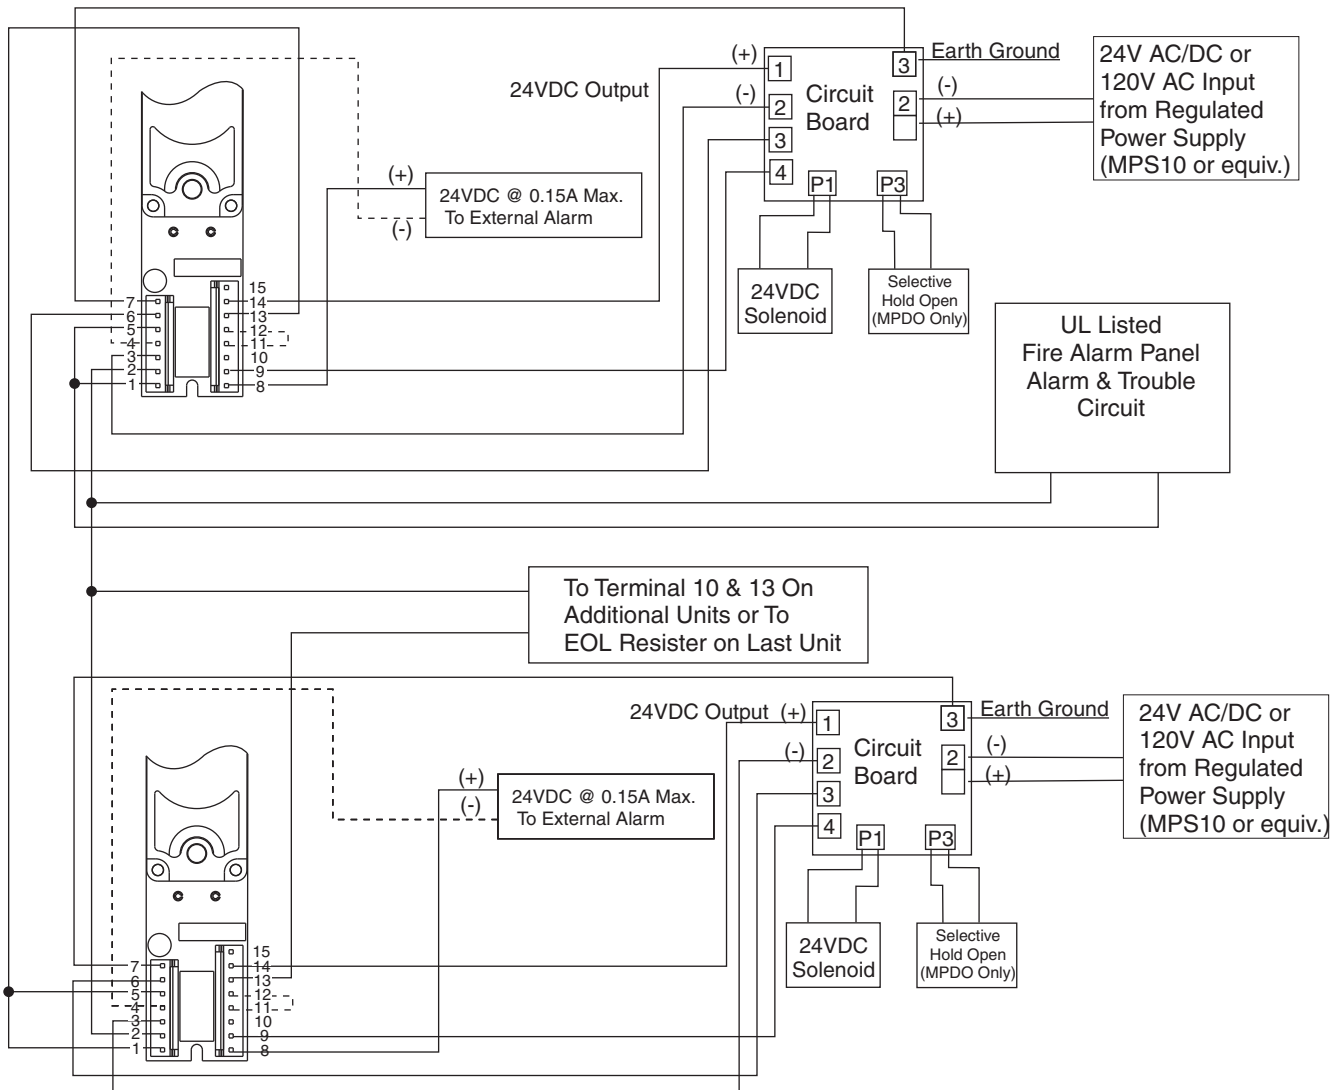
24VDC Output
(+)
1
(-)
2
3
4
Circuit Board
3
Earth Ground
2
(-)
(+)
24V AC/DC or 120V AC Input from Regulated Power Supply (MPS10 or equiv.)
P1
P3
24VDC Solenoid
Selective Hold Open (MPDO Only)
(+)
24VDC @ 0.15A Max. To External Alarm
(-)
7
6
5
4
3
2
1
15
14
13
12
11
10
9
8
UL Listed Fire Alarm Panel Alarm & Trouble Circuit

To Terminal 10 & 13 On Additional Units or To EOL Resister on Last Unit

24VDC Output (+)
1
(-)
2
3
4
Circuit Board
3
Earth Ground
2
(-)
(+)
24V AC/DC or 120V AC Input from Regulated Power Supply (MPS10 or equiv.)
P1
P3
24VDC Solenoid
Selective Hold Open (MPDO Only)
(+)
(-)
24VDC @ 0.15A Max. To External Alarm
7
6
5
4
3
2
1
15
14
13
12
11
10
9
8